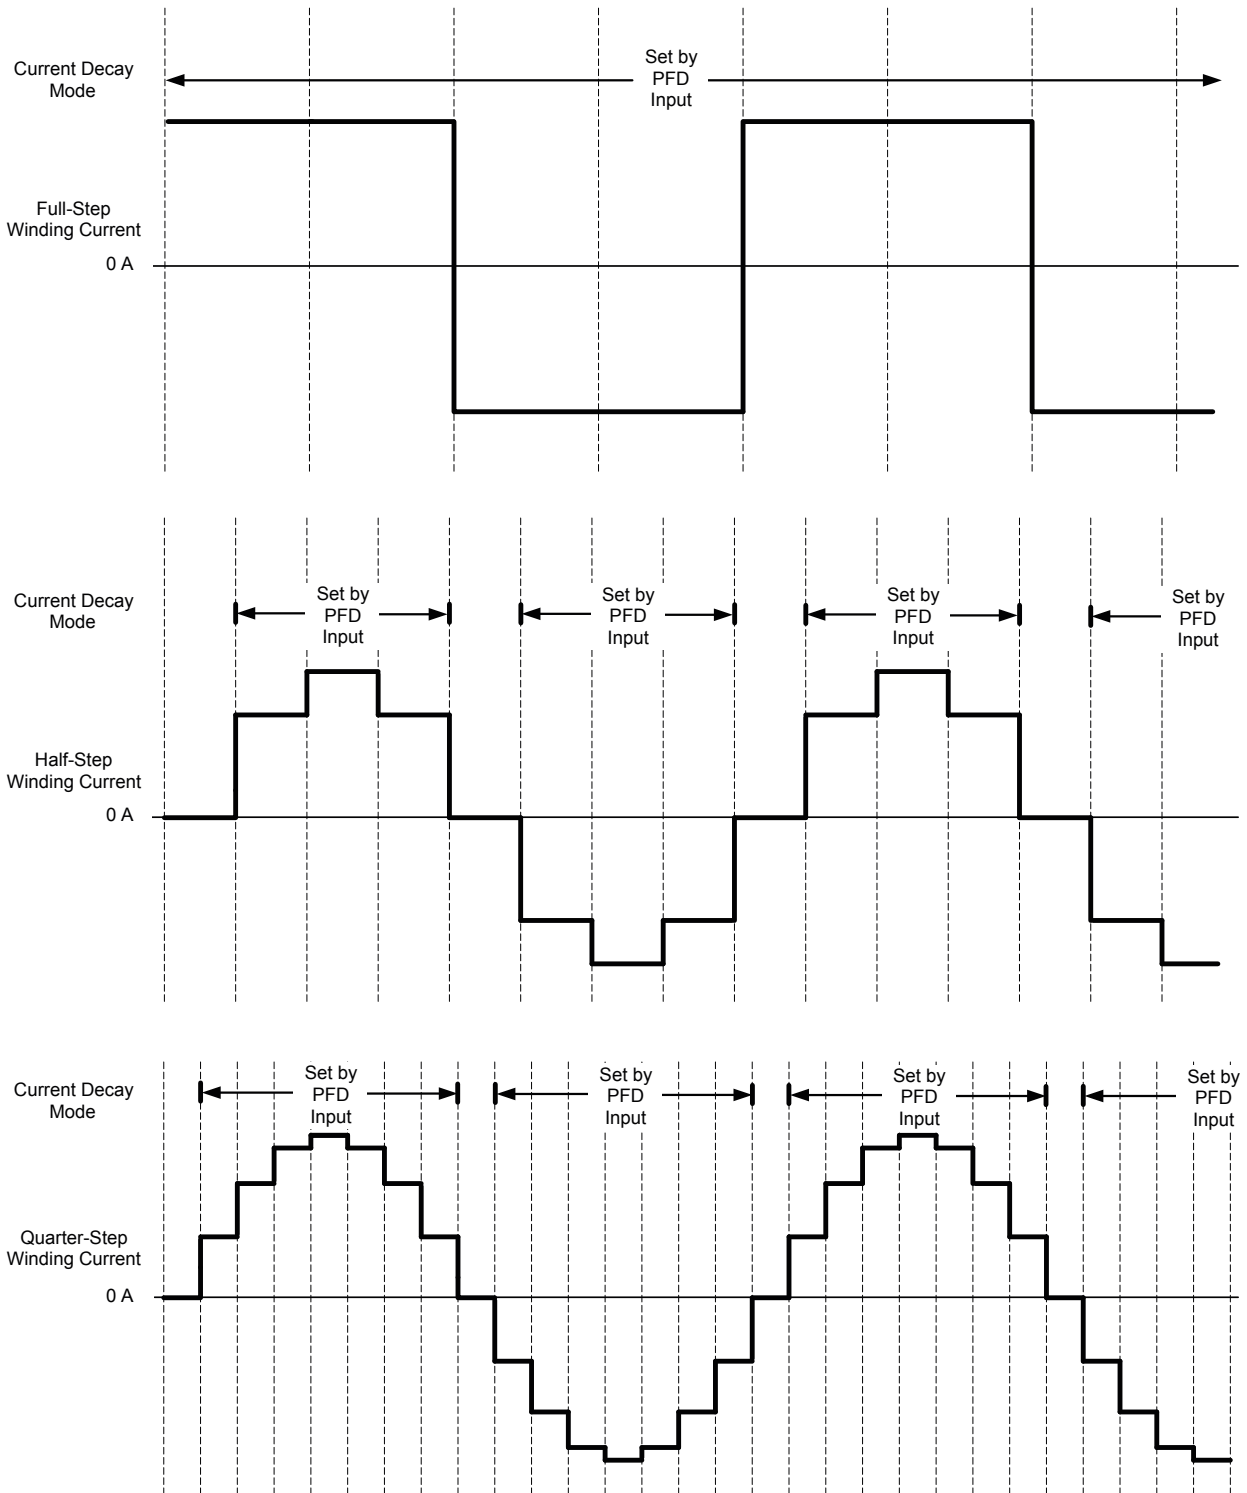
Current Decay Mode

Set by PFD Input

Full-Step Winding Current

0 A

Current Decay Mode

Set by PFD Input

Set by PFD Input

Set by PFD Input

Set by PFD Input

Half-Step Winding Current

0 A

Current Decay Mode

Set by PFD Input

Set by PFD Input

Set by PFD Input

Set by PFD Input

Quarter-Step Winding Current

0 A